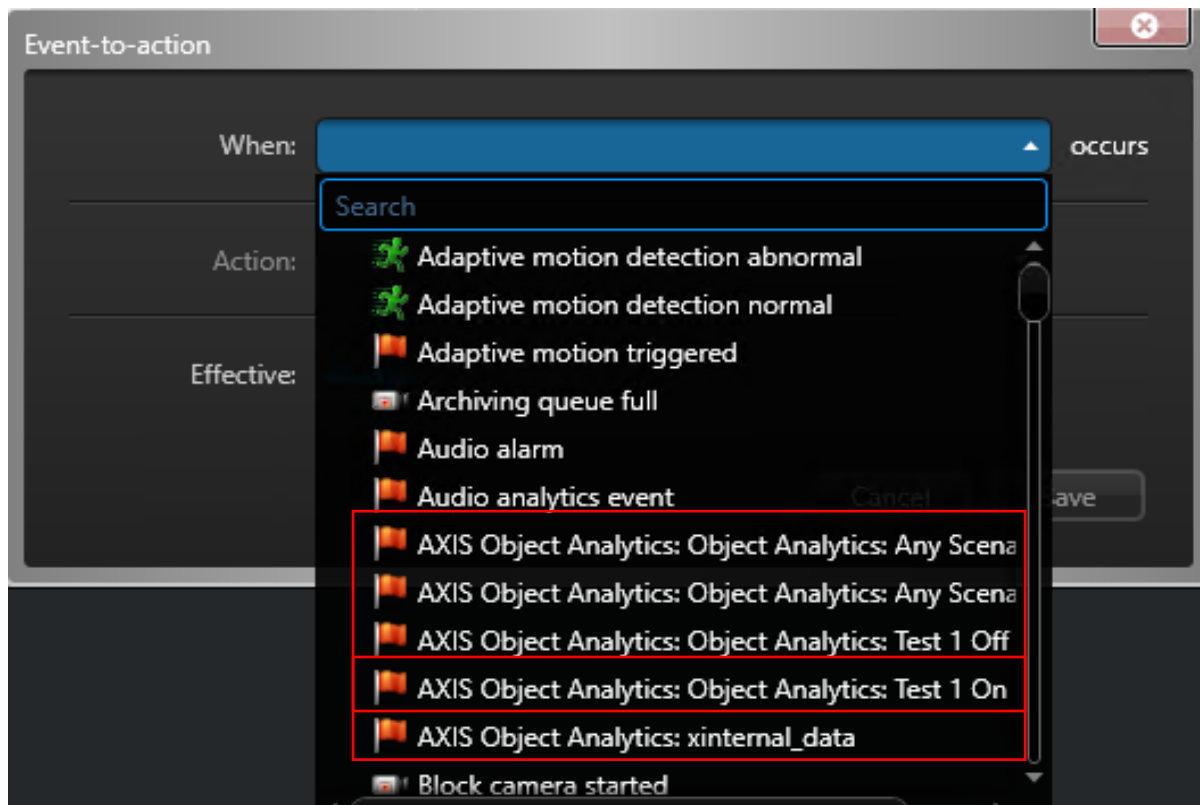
Event-to-action

When:

occurs

Search

Action:

Effective:

Adaptive motion detection abnormal

Adaptive motion detection normal

Adaptive motion triggered

Archiving queue full

Audio alarm

Audio analytics event

AXIS Object Analytics: Object Analytics: Any Scena

AXIS Object Analytics: Object Analytics: Any Scena

AXIS Object Analytics: Object Analytics: Test 1 Off

AXIS Object Analytics: Object Analytics: Test 1 On

AXIS Object Analytics: xinternal_data

Block camera started

Cancel

Save